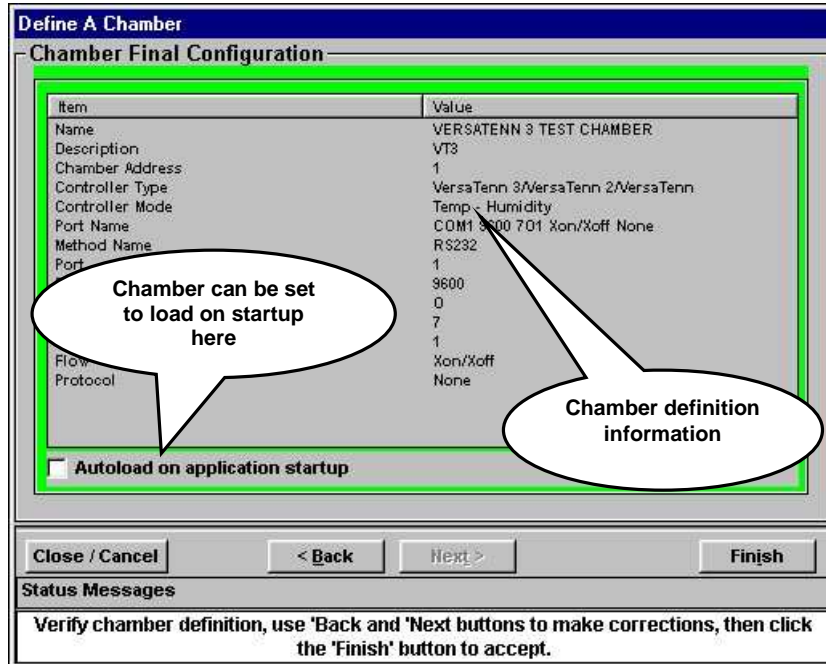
Define A Chamber

Chamber Final Configuration

| Item | Value |
|---|---|
| Name | VERSATENN 3 TEST CHAMBER |
| Description | VT3 |
| Chamber Address | 1 |
| Controller Type | VersaTenn 3/VersaTenn 2/VersaTenn |
| Controller Mode | Temp - Humidity |
| Port Name | COM1 9600 701 Xon/Xoff None |
| Method Name | RS232 |
| Port | 1 |
| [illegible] | 9600 |
| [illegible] | 0 |
| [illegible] | 7 |
| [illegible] | 1 |
| Flow | Xon/Xoff |
| Protocol | None |

Chamber can be set to load on startup here

Chamber definition information

Autoload on application startup

Close / Cancel

< Back

Next >

Finish

Status Messages

Verify chamber definition, use 'Back and 'Next buttons to make corrections, then click the 'Finish' button to accept.